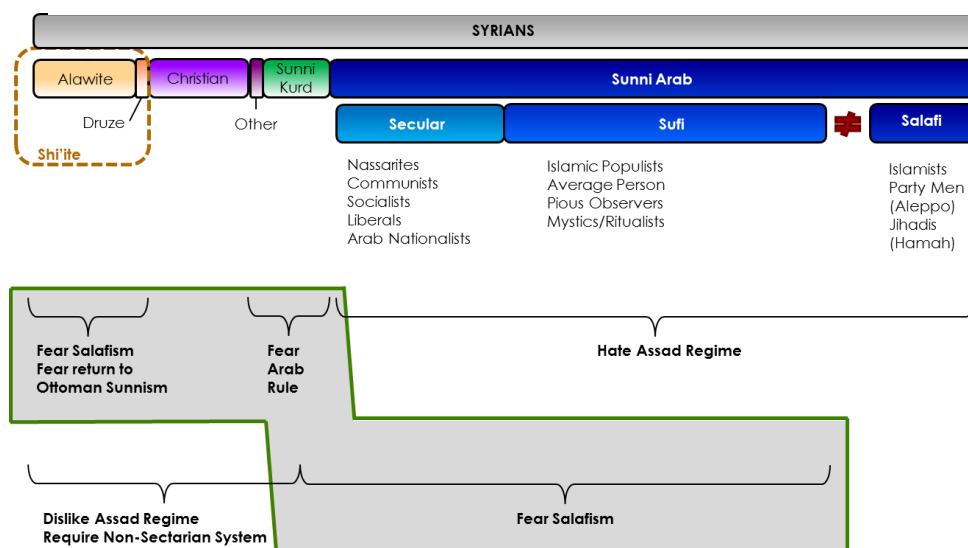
SYRIANS

Alawite

Christian

Sunni Kurd

Sunni Arab

Druze

Other

Shi'ite

Secular

Sufi

Salafi

Nassarites
Communists
Socialists
Liberals
Arab Nationalists

Islamic Populists
Average Person
Pious Observers
Mystics/Ritualists

Islamists
Party Men (Aleppo)
Jihadis (Hamah)

Fear Salafism
Fear return to Ottoman Sunnism

Fear Arab Rule

Hate Assad Regime

Dislike Assad Regime
Require Non-Sectarian System

Fear Salafism